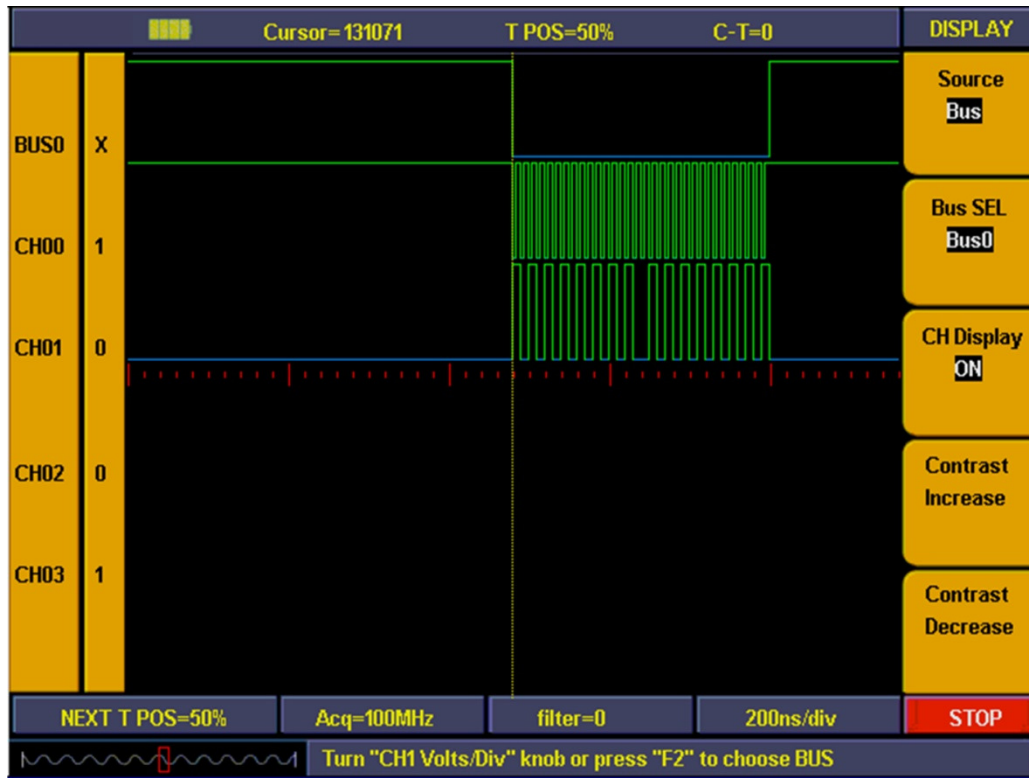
Cursor=131071 T POS=50% C-T=0 DISPLAY

BUS0 X
CH00 1
CH01 0
CH02 0
CH03 1

Source
Bus

Bus SEL
Bus0

CH Display
ON

Contrast Increase

Contrast Decrease

NEXT T POS=50% Acq=100MHz filter=0 200ns/div STOP

Turn "CH1 Volts/Div" knob or press "F2" to choose BUS